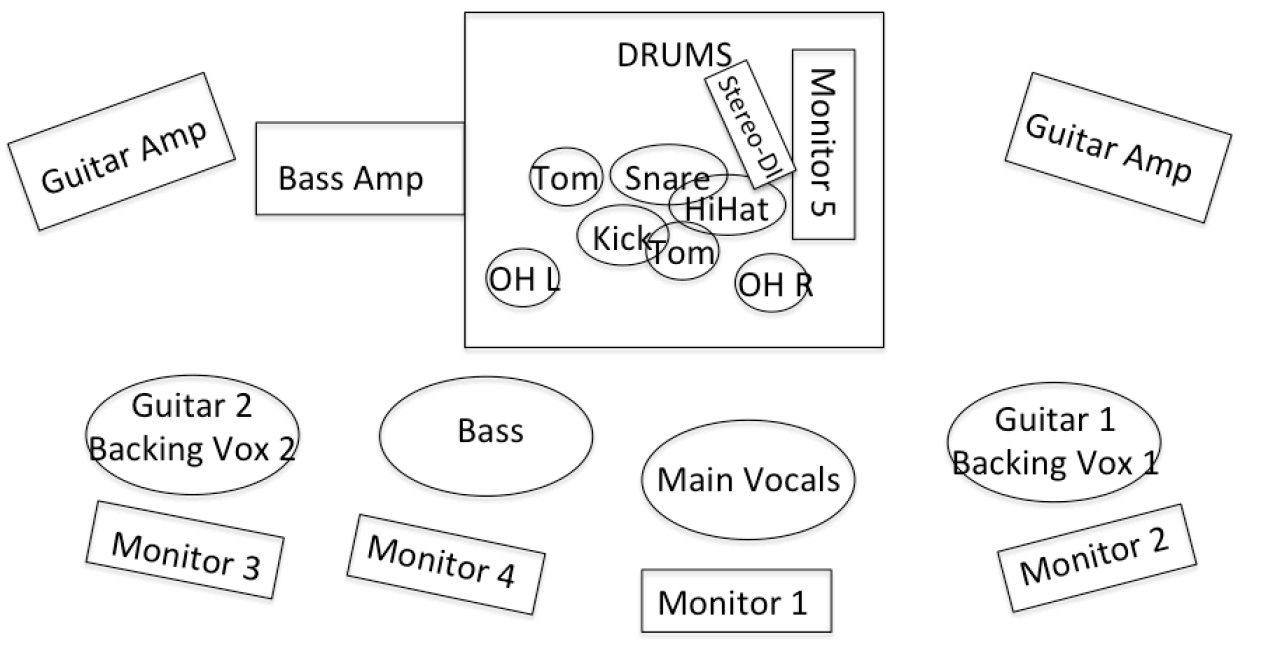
Guitar Amp

Bass Amp

DRUMS

Stereo-DI

Monitor 5

Tom

Snare

HiHat

Kick

Tom

OH L

OH R

Guitar Amp

Guitar 2
Backing Vox 2

Bass

Main Vocals

Guitar 1
Backing Vox 1

Monitor 3

Monitor 4

Monitor 1

Monitor 2